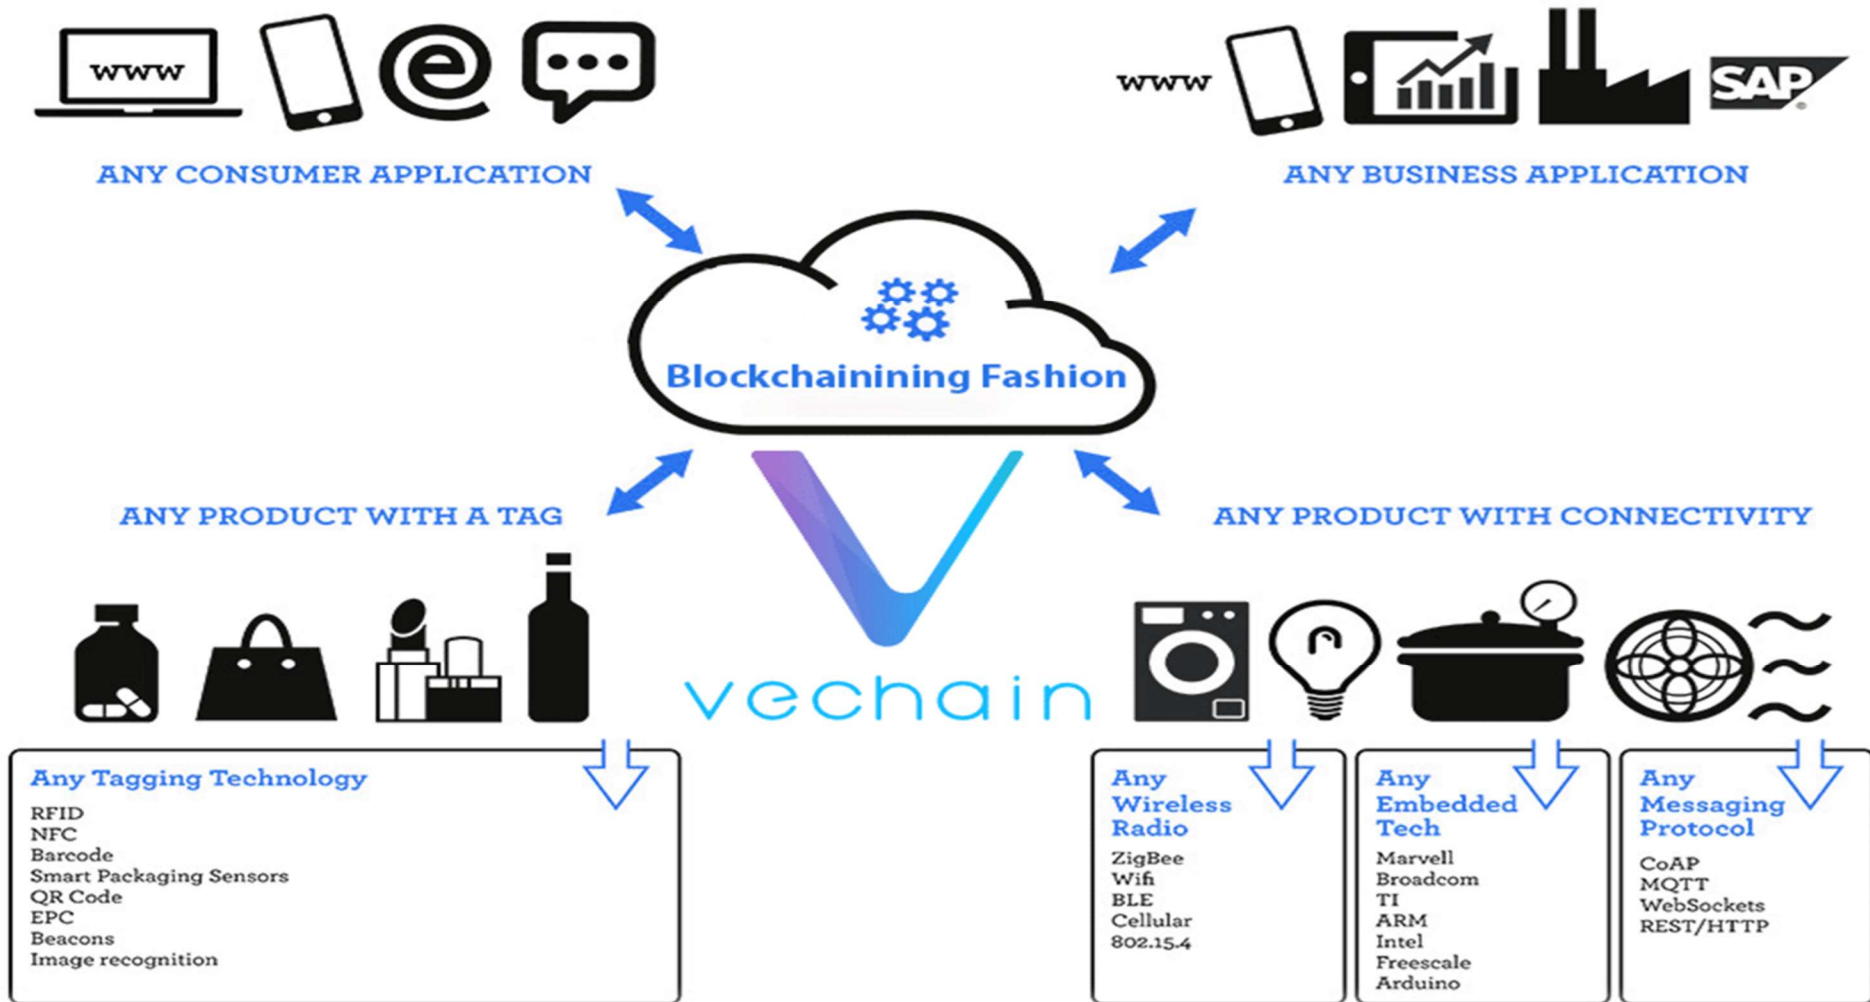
www

www SAP

ANY CONSUMER APPLICATION

ANY BUSINESS APPLICATION

Blockchainining Fashion

ANY PRODUCT WITH A TAG

ANY PRODUCT WITH CONNECTIVITY

vechain

Any Tagging Technology
RFID
NFC
Barcode
Smart Packaging Sensors
QR Code
EPC
Beacons
Image recognition

Any Wireless Radio
ZigBee
Wifi
BLE
Cellular
802.15.4

Any Embedded Tech
Marvell
Broadcom
TI
ARM
Intel
Freescale
Arduino

Any Messaging Protocol
CoAP
MQTT
WebSockets
REST/HTTP